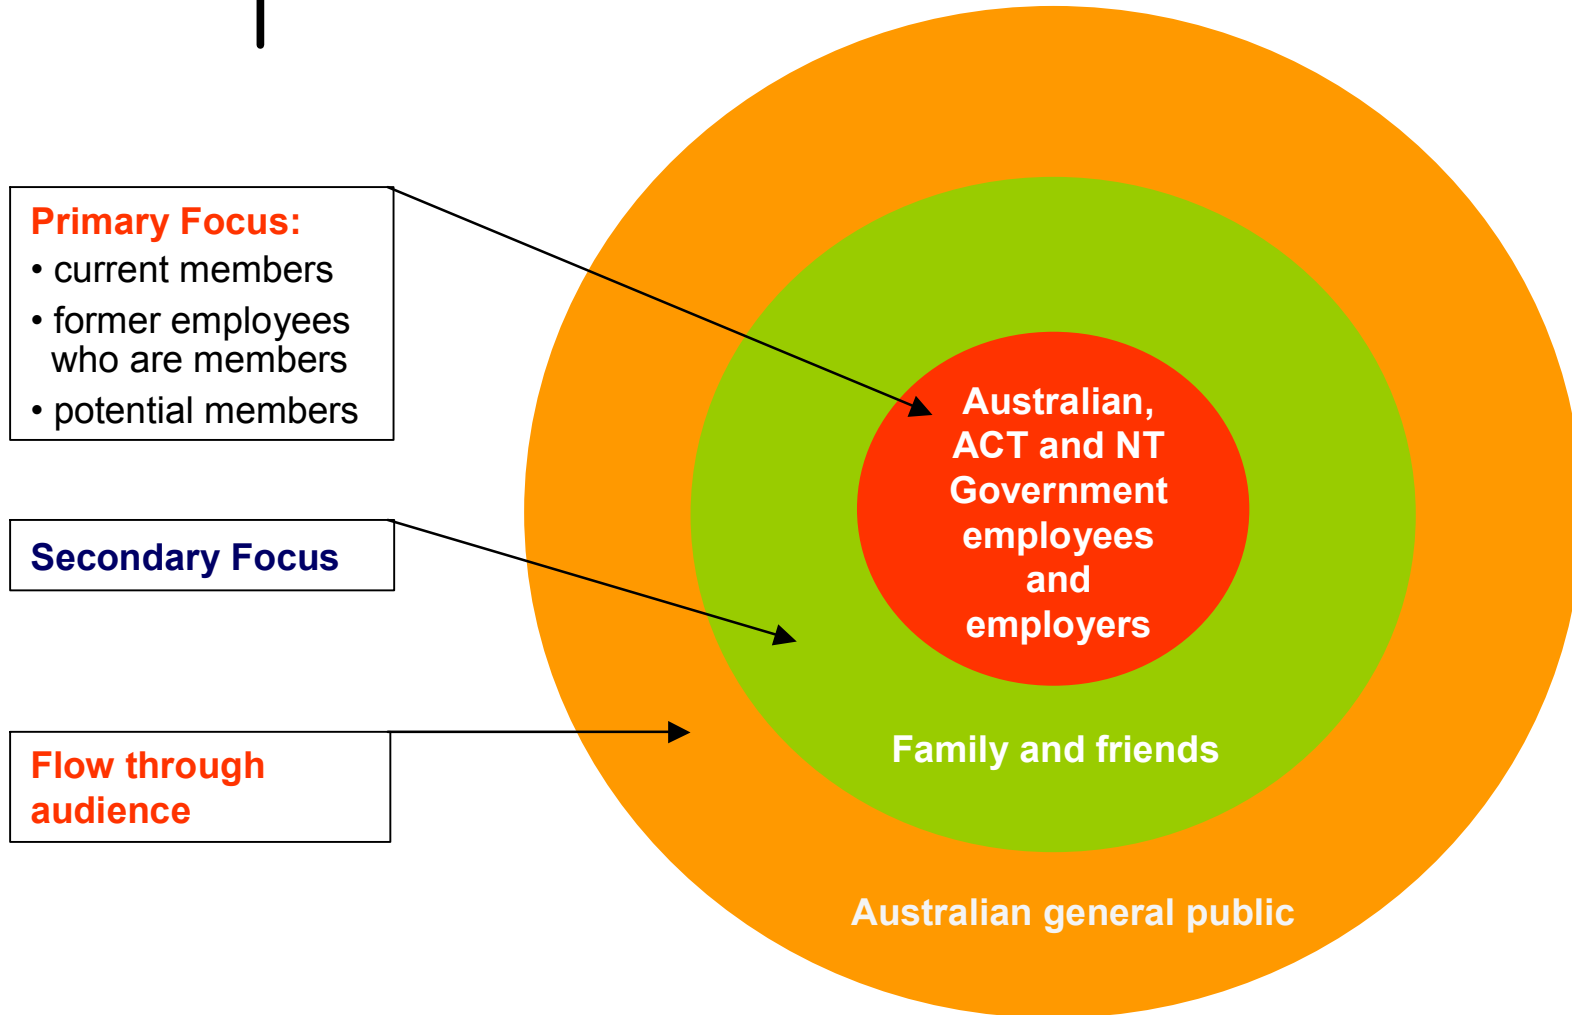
Primary Focus:
• current members
• former employees who are members
• potential members

Secondary Focus

Flow through audience

Australian, ACT and NT Government employees and employers

Family and friends

Australian general public